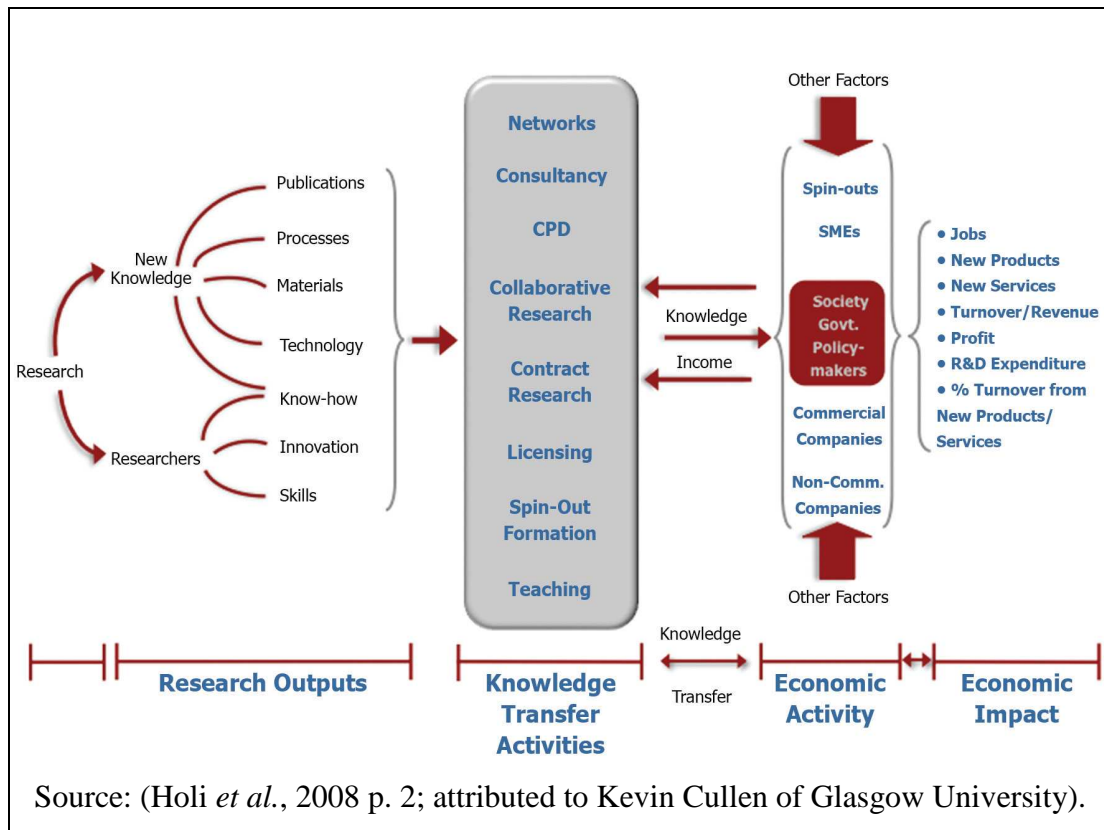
Research

New Knowledge

Researchers

Publications

Processes

Materials

Technology

Know-how

Innovation

Skills

Networks

Consultancy

CPD

Collaborative Research

Contract Research

Licensing

Spin-Out Formation

Teaching

Knowledge

Income

Other Factors

Spin-outs

SMEs

Society Govt. Policy-makers

Commercial Companies

Non-Comm. Companies

Other Factors

• Jobs
• New Products
• New Services
• Turnover/Revenue
• Profit
• R&D Expenditure
• % Turnover from New Products/ Services

Research Outputs

Knowledge Transfer Activities

Knowledge

Transfer

Economic Activity

Economic Impact

Source: (Holi *et al.*, 2008 p. 2; attributed to Kevin Cullen of Glasgow University).